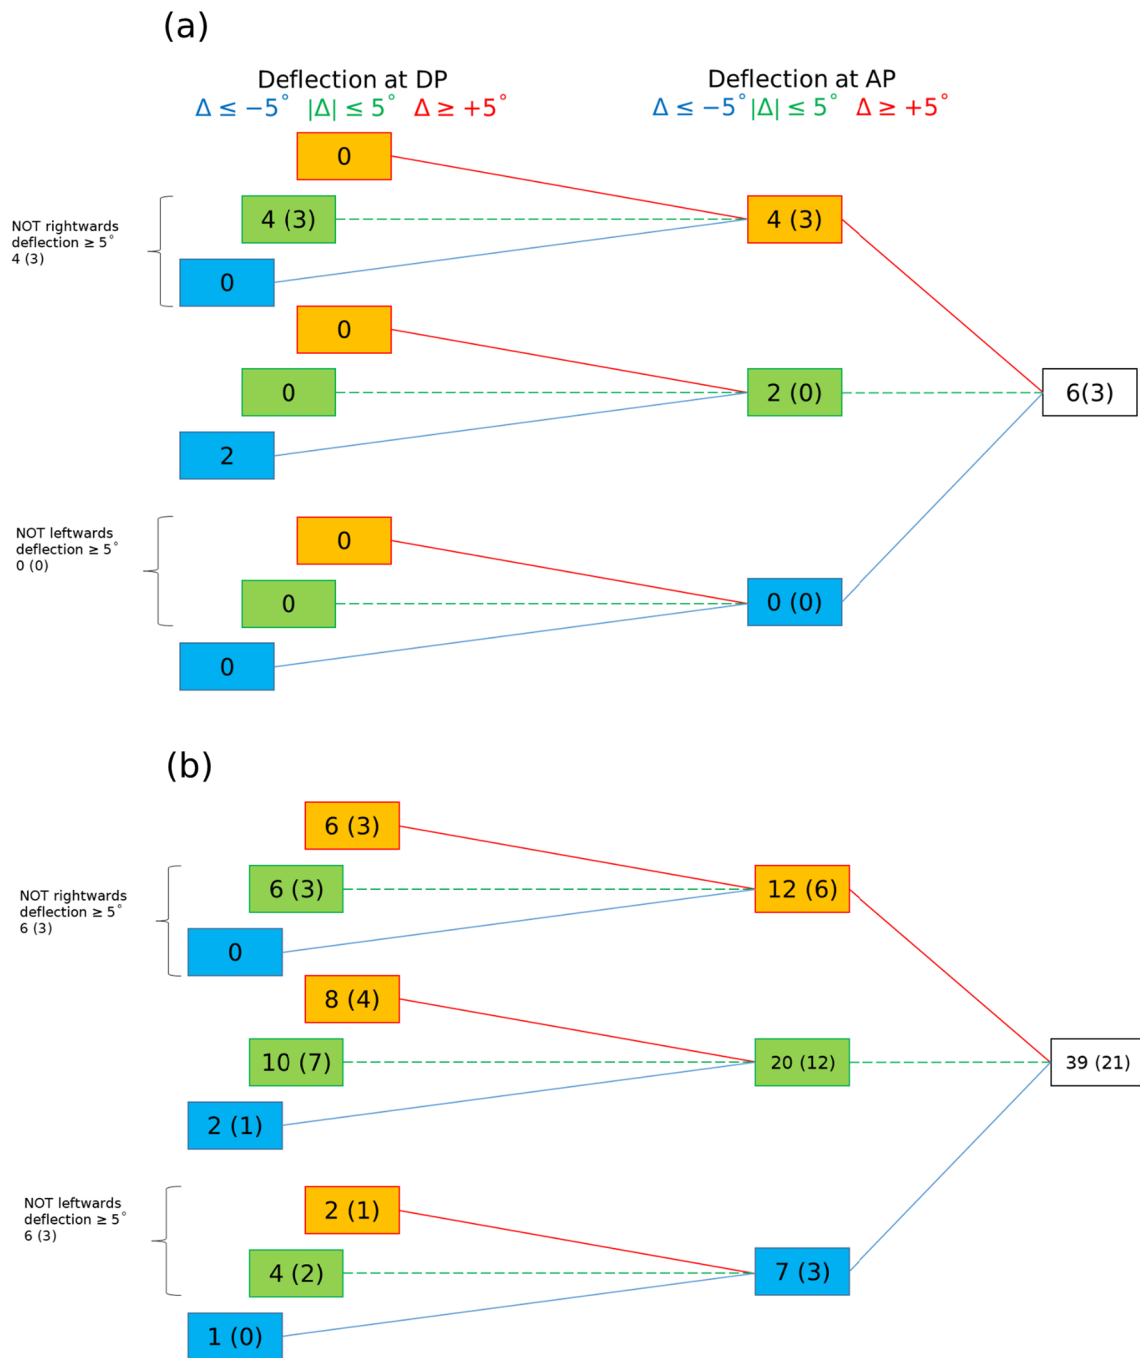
(a)

Deflection at DP
$\Delta \leq -5^\circ$ $|\Delta| \leq 5^\circ$ $\Delta \geq +5^\circ$

Deflection at AP
$\Delta \leq -5^\circ$ $|\Delta| \leq 5^\circ$ $\Delta \geq +5^\circ$

0
NOT rightwards deflection ≥ 5° 4 (3)
4 (3)
0
4 (3)
0
0
2
2 (0)
6(3)
NOT leftwards deflection ≥ 5° 0 (0)
0
0
0
0 (0)

(b)

6 (3)
NOT rightwards deflection ≥ 5° 6 (3)
6 (3)
0
12 (6)
8 (4)
10 (7)
2 (1)
20 (12)
39 (21)
NOT leftwards deflection ≥ 5° 6 (3)
2 (1)
4 (2)
1 (0)
7 (3)